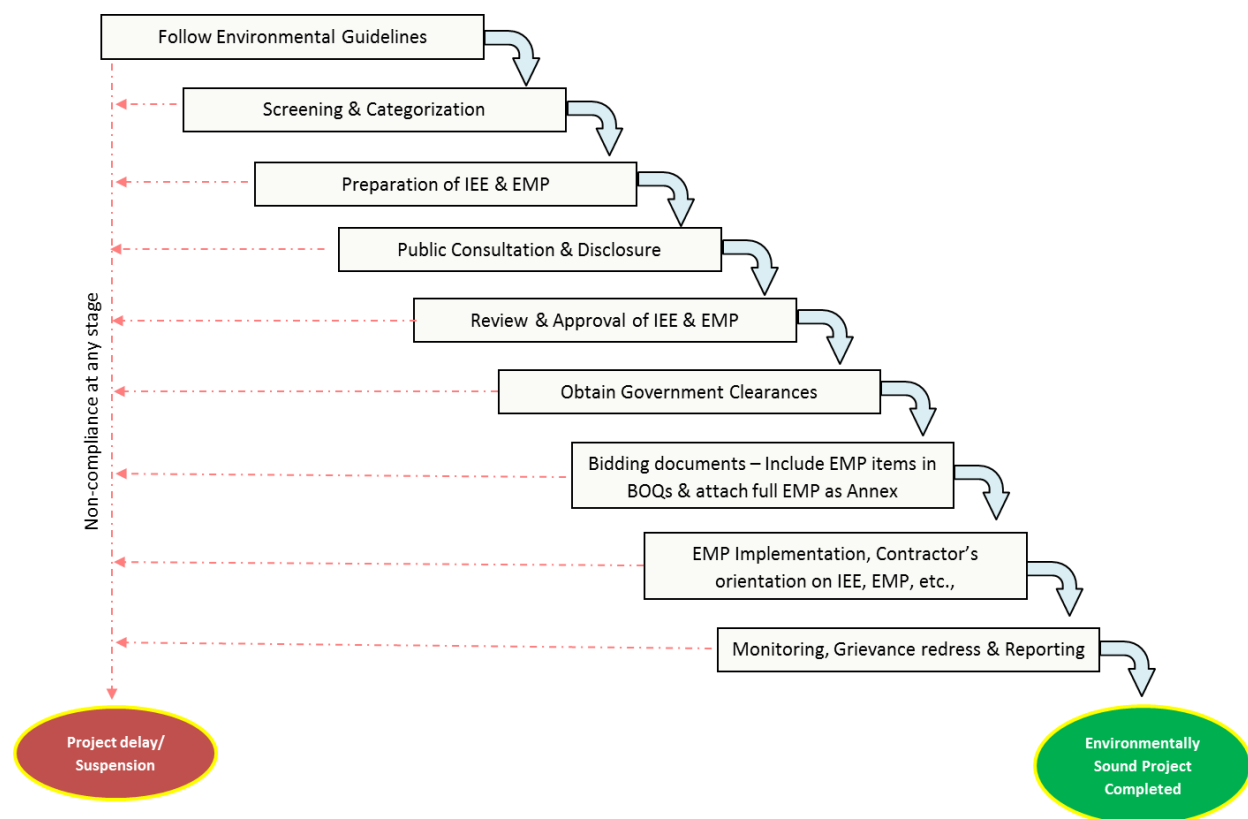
Follow Environmental Guidelines

Screening & Categorization

Preparation of IEE & EMP

Public Consultation & Disclosure

Review & Approval of IEE & EMP

Obtain Government Clearances

Bidding documents – Include EMP items in BOQs & attach full EMP as Annex

EMP Implementation, Contractor's orientation on IEE, EMP, etc.,

Monitoring, Grievance redress & Reporting

Non-compliance at any stage

Project delay/ Suspension

Environmentally Sound Project Completed